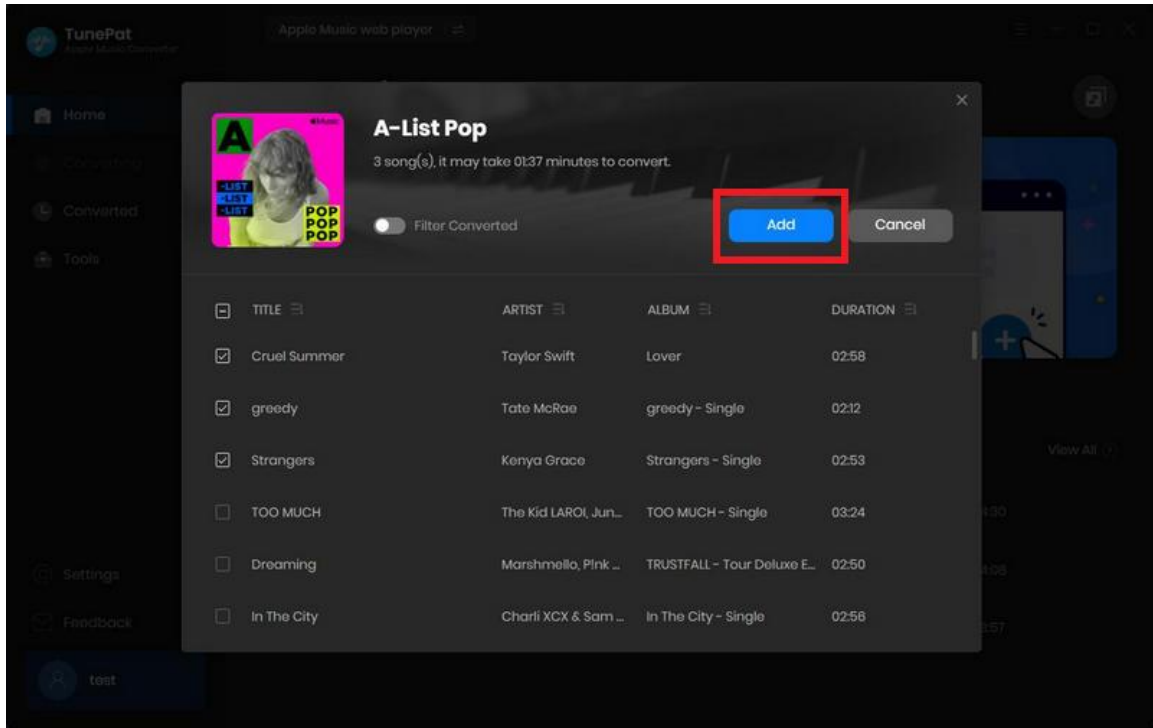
TunePat
Apple Music Converter

Apple Music web player

Home
Converting
Converted
Tools

Settings
Feedback
test

A-List Pop
3 song(s), it may take 01:37 minutes to convert.

Filter Converted

Add
Cancel

| | TITLE | ARTIST | ALBUM | DURATION |
|---|---|---|---|---|
| ☑ | Cruel Summer | Taylor Swift | Lover | 02:58 |
| ☑ | greedy | Tate McRae | greedy - Single | 02:12 |
| ☑ | Strangers | Kenya Grace | Strangers - Single | 02:53 |
| ☐ | TOO MUCH | The Kid LAROI, Jun... | TOO MUCH - Single | 03:24 |
| ☐ | Dreaming | Marshmello, P!nk ... | TRUSTFALL - Tour Deluxe E... | 02:50 |
| ☐ | In The City | Charli XCX & Sam ... | In The City - Single | 02:56 |

View All